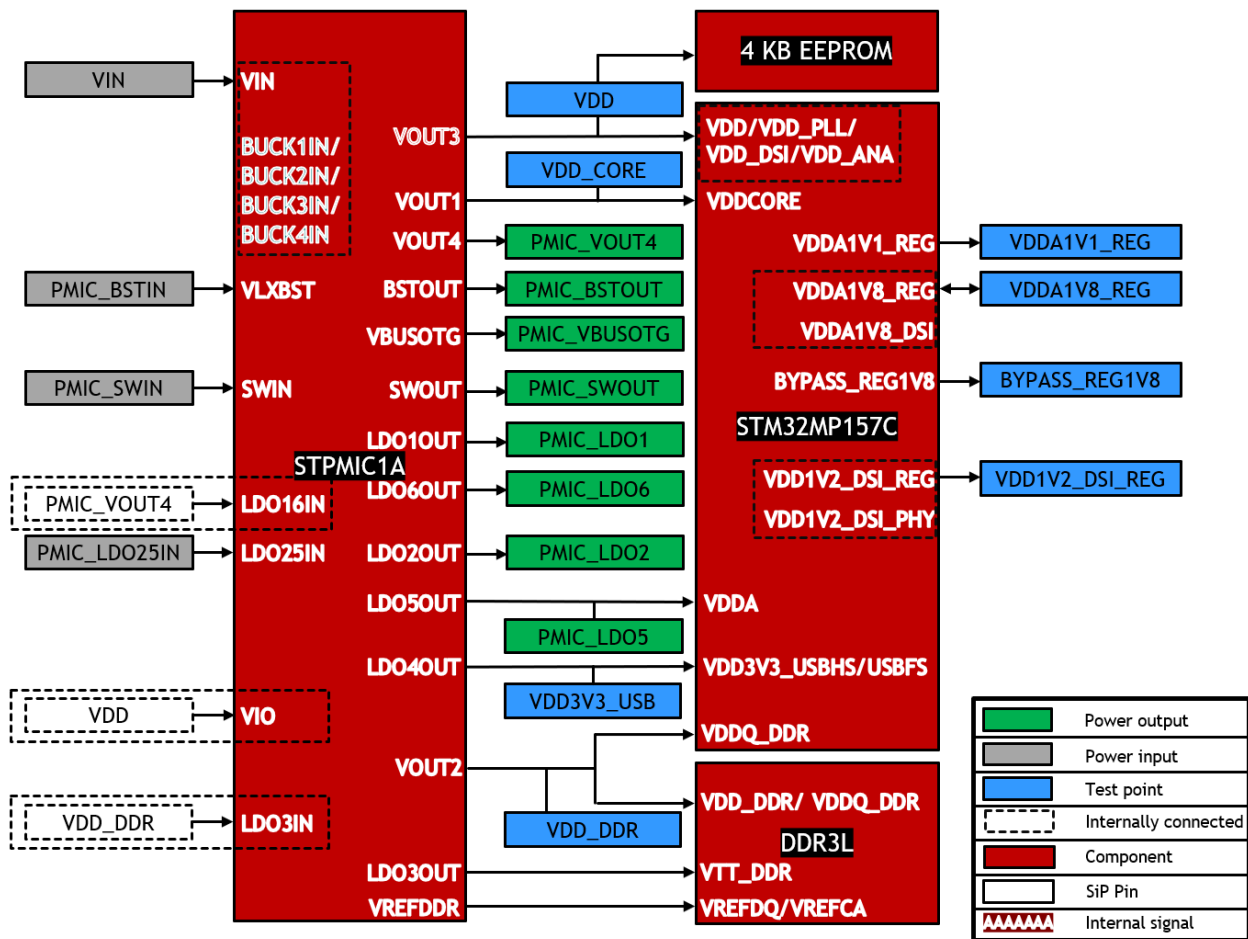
VIN
PMIC_BSTIN
PMIC_SWIN
PMIC_VOUT4
PMIC_LDO25IN
VDD
VDD_DDR

VIN
BUCK1IN/
BUCK2IN/
BUCK3IN/
BUCK4IN
VLXBST
SWIN
LDO16IN
LDO25IN
VIO
LDO3IN

VOUT3
VOUT1
VOUT4
BSTOUT
VBUSOTG
SWOUT
LDO1OUT
STPMIC1A
LDO6OUT
LDO2OUT
LDO5OUT
LDO4OUT
VOUT2
LDO3OUT
VREFDDR

VDD
VDD_CORE
PMIC_VOUT4
PMIC_BSTOUT
PMIC_VBUSOTG
PMIC_SWOUT
PMIC_LDO1
PMIC_LDO6
PMIC_LDO2
PMIC_LDO5
VDD3V3_USB
VDD_DDR

4 KB EEPROM

VDD/VDD_PLL/
VDD_DSI/VDD_ANA
VDDCORE
VDDA1V1_REG
VDDA1V8_REG
VDDA1V8_DSI
BYPASS_REG1V8
STM32MP157C
VDD1V2_DSI_REG
VDD1V2_DSI_PHY
VDDA
VDD3V3_USBHS/USBFS
VDDQ_DDR

VDD_DDR/ VDDQ_DDR
DDR3L
VTT_DDR
VREFDQ/VREFCA

VDDA1V1_REG
VDDA1V8_REG
BYPASS_REG1V8
VDD1V2_DSI_REG

Power output
Power input
Test point
Internally connected
Component
SiP Pin
AAAAAAA Internal signal